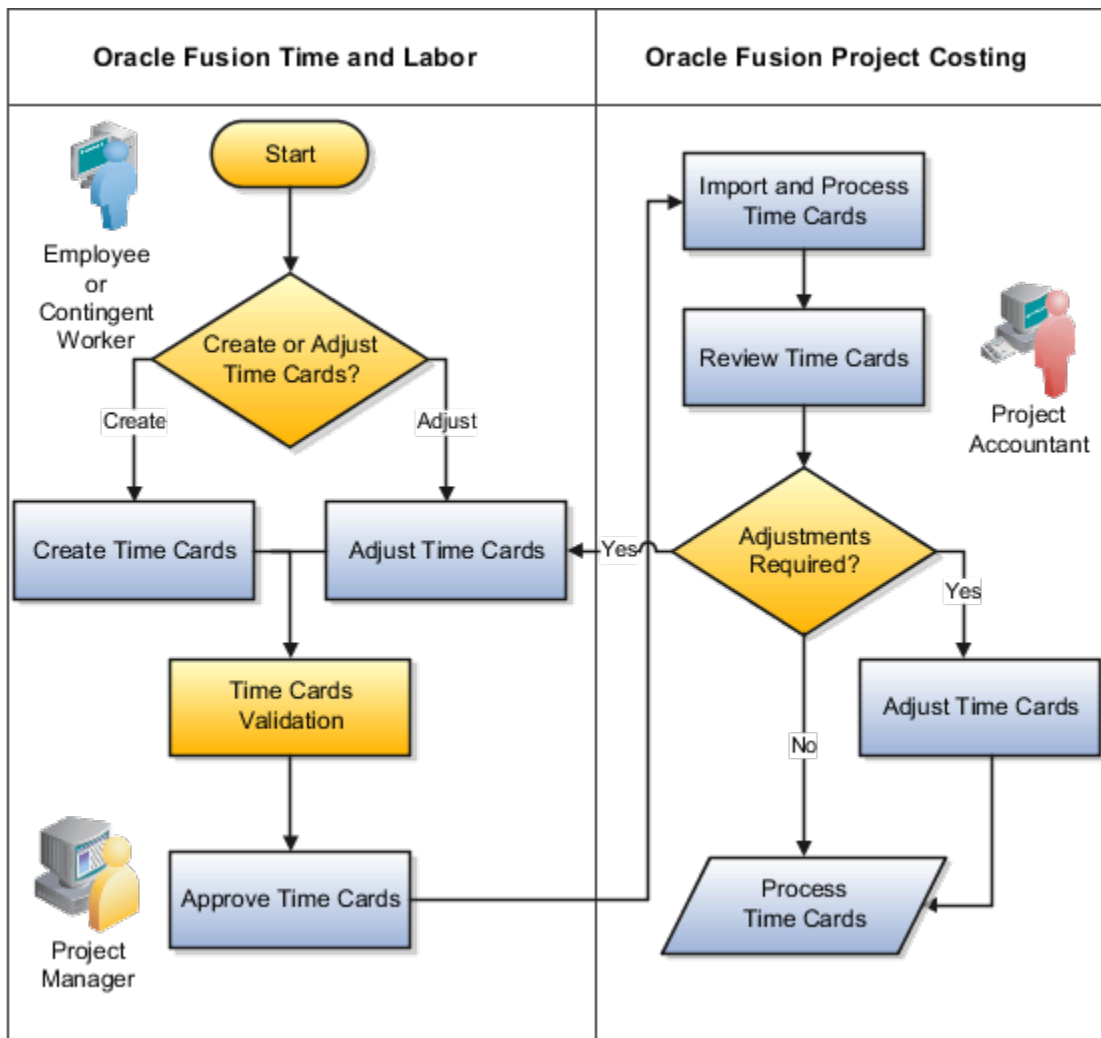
Oracle Fusion Time and Labor

Oracle Fusion Project Costing

Start

Employee or Contingent Worker

Create or Adjust Time Cards?

Create

Adjust

Create Time Cards

Adjust Time Cards

Time Cards Validation

Approve Time Cards

Project Manager

Import and Process Time Cards

Review Time Cards

Project Accountant

Adjustments Required?

Yes

Yes

No

Adjust Time Cards

Process Time Cards